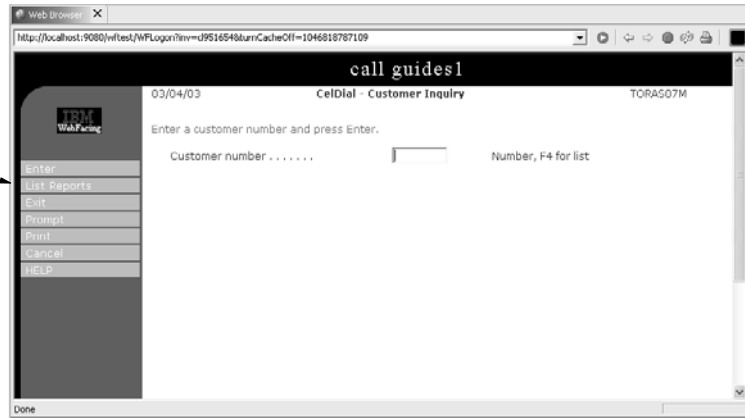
Web Browser

http://localhost:9080/wftest/WFLogon?inv=d9516548&turnCacheOff=1046818787109

call guides1

IBM
WebFacing

03/04/03 CelDial - Customer Inquiry TORASO7M

Enter a customer number and press Enter.

Customer number . . . . . . . Number, F4 for list

Enter
List Reports
Exit
Prompt
Print
Cancel
HELP

Done